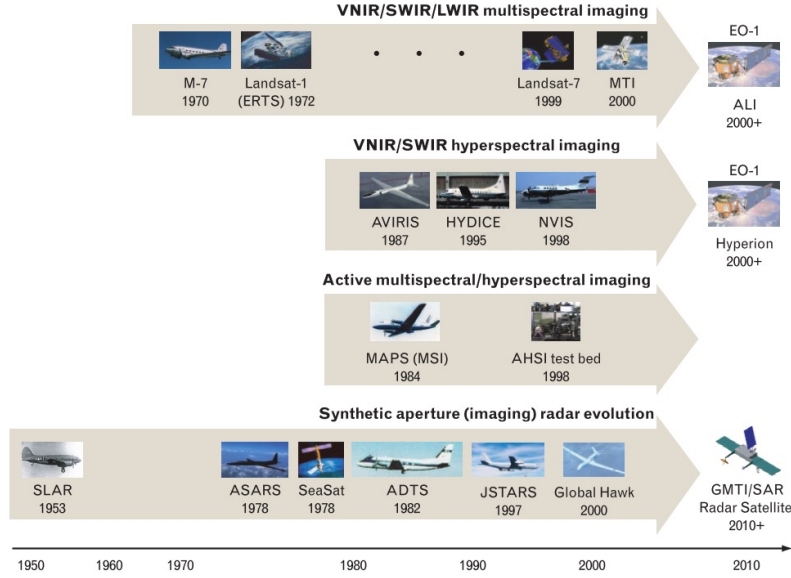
VNIR/SWIR/LWIR multispectral imaging

M-7
1970

Landsat-1
(ERTS) 1972

Landsat-7
1999

MTI
2000

EO-1

ALI
2000+

VNIR/SWIR hyperspectral imaging

AVIRIS
1987

HYDICE
1995

NVIS
1998

EO-1

Hyperion
2000+

Active multispectral/hyperspectral imaging

MAPS (MSI)
1984

AHSI test bed
1998

Synthetic aperture (imaging) radar evolution

SLAR
1953

ASARS
1978

SeaSat
1978

ADTS
1982

JSTARS
1997

Global Hawk
2000

GMTI/SAR
Radar Satellite
2010+

1950 1960 1970 1980 1990 2000 2010